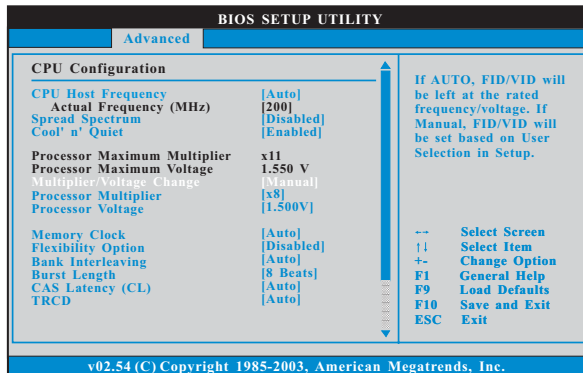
BIOS SETUP UTILITY

Advanced

CPU Configuration

| | |
|---|---|
| CPU Host Frequency | [Auto] |
| Actual Frequency (MHz) | [200] |
| Spread Spectrum | [Disabled] |
| Cool' n' Quiet | [Enabled] |
| Processor Maximum Multiplier | x11 |
| Processor Maximum Voltage | 1.550 V |
| Multiplier/Voltage Change | [Manual] |
| Processor Multiplier | [x8] |
| Processor Voltage | [1.500V] |
| Memory Clock | [Auto] |
| Flexibility Option | [Disabled] |
| Bank Interleaving | [Auto] |
| Burst Length | [8 Beats] |
| CAS Latency (CL) | [Auto] |
| TRCD | [Auto] |

If AUTO, FID/VID will be left at the rated frequency/voltage. If Manual, FID/VID will be set based on User Selection in Setup.

←→ Select Screen
↑↓ Select Item
+- Change Option
F1 General Help
F9 Load Defaults
F10 Save and Exit
ESC Exit

v02.54 (C) Copyright 1985-2003, American Megatrends, Inc.